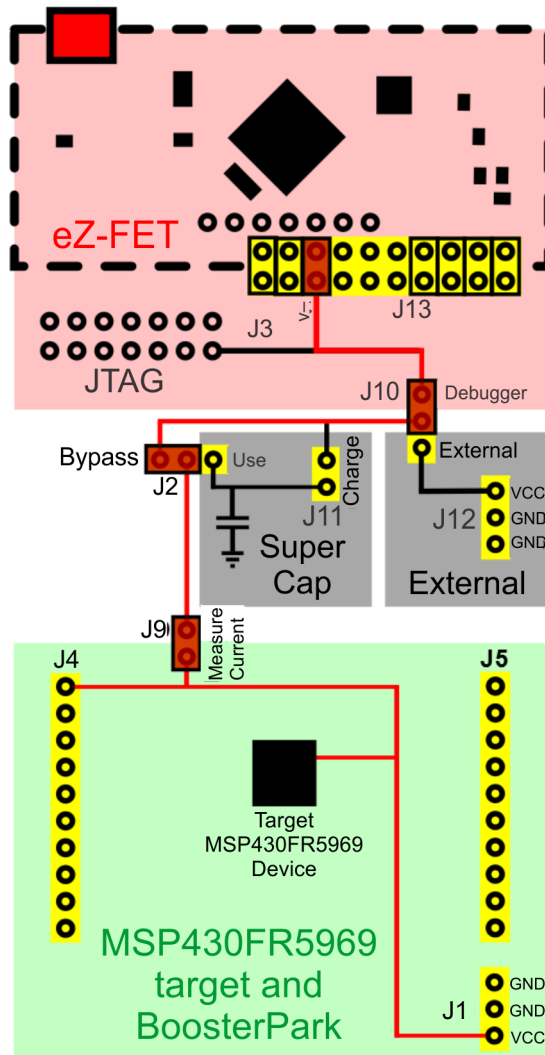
eZ-FET

V+

J13

J3

JTAG

J10

Debugger

Bypass

J2

Use

Charge

J11

External

J12

VCC

GND

GND

Super Cap

External

J9

Measure Current

J4

J5

Target MSP430FR5969 Device

MSP430FR5969 target and BoosterPark

J1

GND

GND

VCC